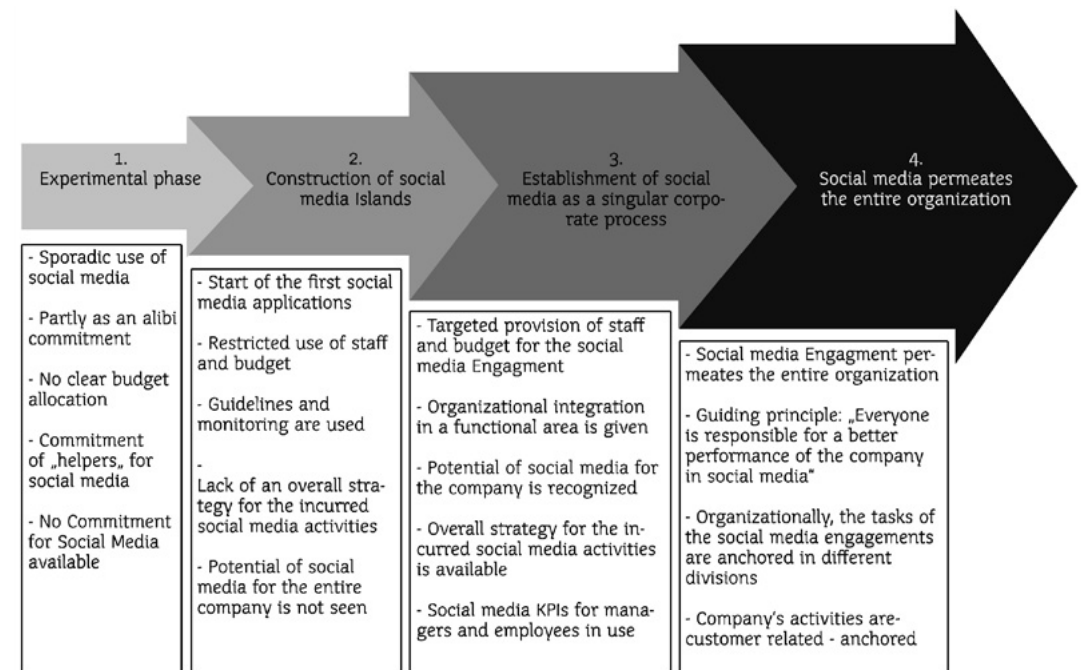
1.
Experimental phase

2.
Construction of social media Islands

3.
Establishment of social media as a singular corporate process

4.
Social media permeates the entire organization

- Sporadic use of social media

- Partly as an alibi commitment

- No clear budget allocation

- Commitment of „helpers„ for social media

- No Commitment for Social Media available

- Start of the first social media applications

- Restricted use of staff and budget

- Guidelines and monitoring are used

-
Lack of an overall strategy for the incurred social media activities

- Potential of social media for the entire company is not seen

- Targeted provision of staff and budget for the social media Engagment

- Organizational integration in a functional area is given

- Potential of social media for the company is recognized

- Overall strategy for the incurred social media activities is available

- Social media KPIs for managers and employees in use

- Social media Engagment permeates the entire organization

- Guiding principle: „Everyone is responsible for a better performance of the company in social media"

- Organizationally, the tasks of the social media engagements are anchored in different divisions

- Company's activities are customer related - anchored